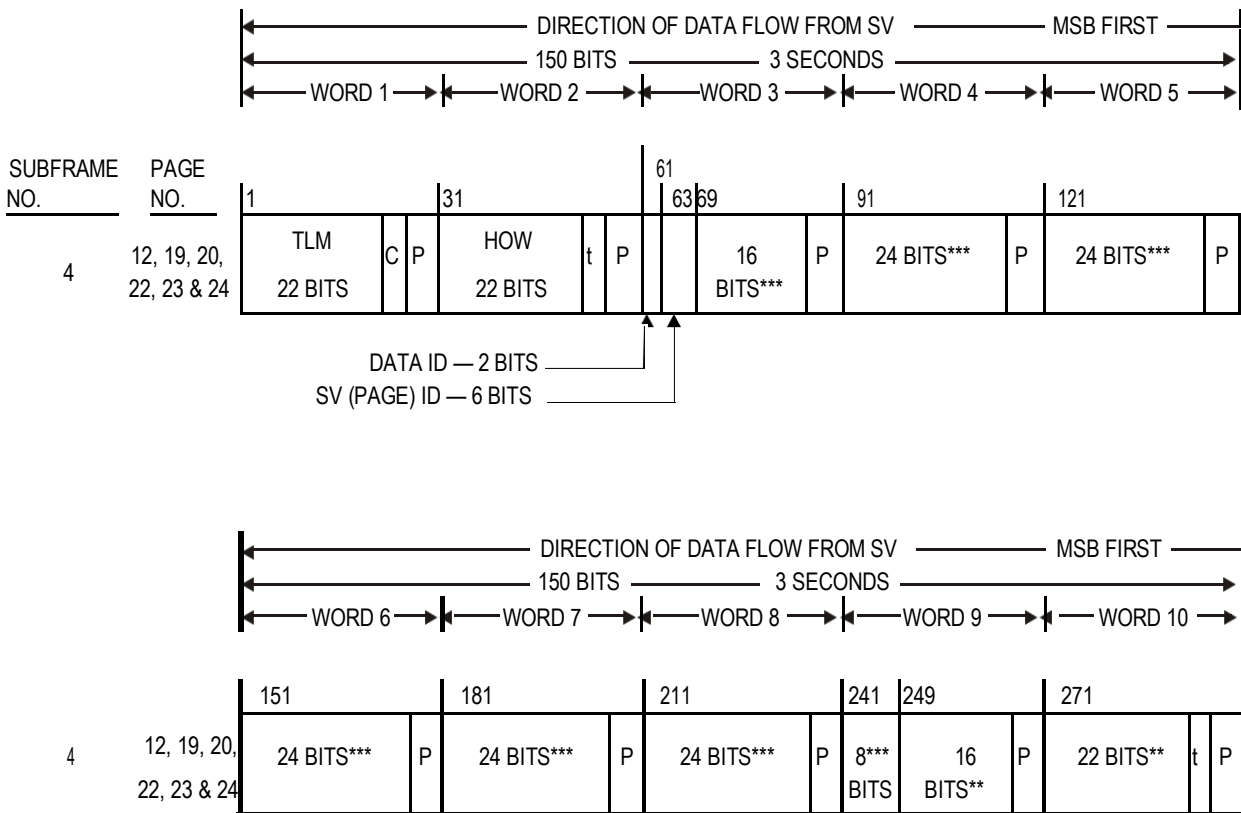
DIRECTION OF DATA FLOW FROM SV — MSB FIRST
150 BITS — 3 SECONDS
WORD 1 WORD 2 WORD 3 WORD 4 WORD 5

SUBFRAME NO.
PAGE NO.

1 31 61 63 69 91 121

4
12, 19, 20, 22, 23 & 24

| TLM 22 BITS | C | P | HOW 22 BITS | t | P | | | 16 BITS*** | P | 24 BITS*** | P | 24 BITS*** | P |
|---|---|---|---|---|---|---|---|---|---|---|---|---|---|

DATA ID — 2 BITS
SV (PAGE) ID — 6 BITS

DIRECTION OF DATA FLOW FROM SV — MSB FIRST
150 BITS — 3 SECONDS
WORD 6 WORD 7 WORD 8 WORD 9 WORD 10

151 181 211 241 249 271

4
12, 19, 20, 22, 23 & 24

| 24 BITS*** | P | 24 BITS*** | P | 24 BITS*** | P | 8*** BITS | 16 BITS** | P | 22 BITS** | t | P |
|---|---|---|---|---|---|---|---|---|---|---|---|